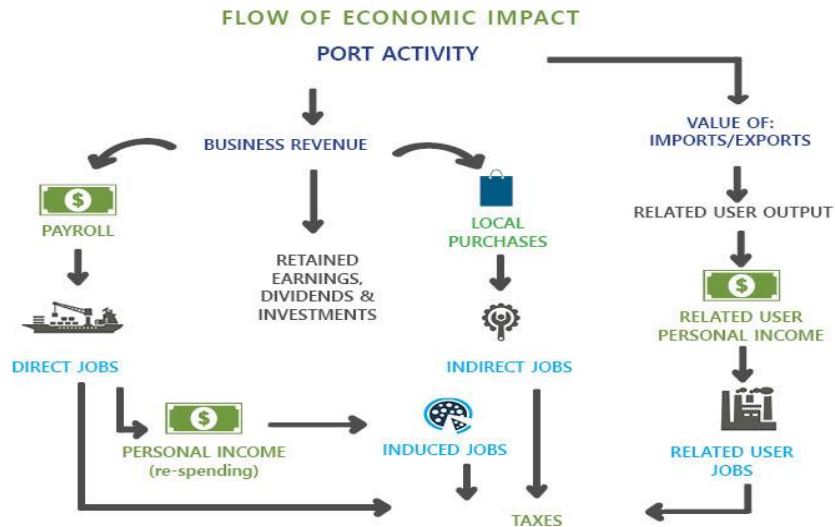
FLOW OF ECONOMIC IMPACT

PORT ACTIVITY

BUSINESS REVENUE

VALUE OF:
IMPORTS/EXPORTS

PAYROLL

RETAINED EARNINGS, DIVIDENDS & INVESTMENTS

LOCAL PURCHASES

RELATED USER OUTPUT

RELATED USER PERSONAL INCOME

DIRECT JOBS

INDIRECT JOBS

PERSONAL INCOME
(re-spending)

INDUCED JOBS

RELATED USER JOBS

TAXES